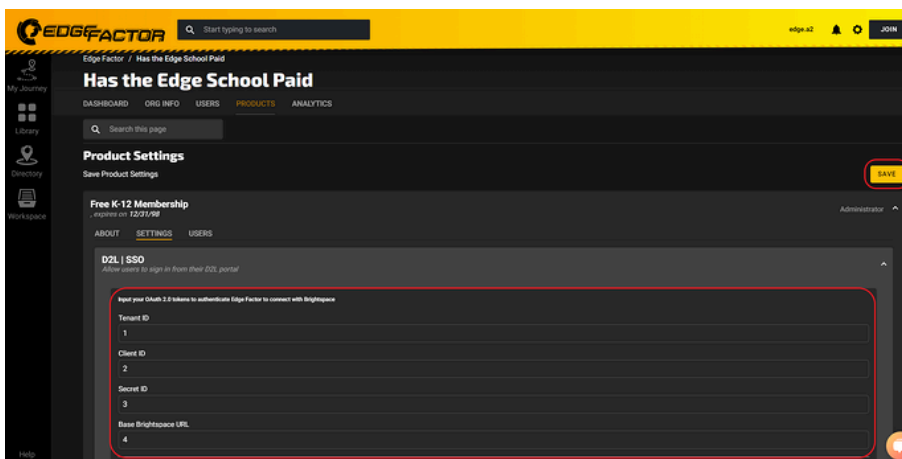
EDGEFACTOR

Start typing to search

edge.a2

JOIN

My Journey

Library

Directory

Workspace

Help

Edge Factor / Has the Edge School Paid

Has the Edge School Paid

DASHBOARD ORG INFO USERS PRODUCTS ANALYTICS

Search this page

Product Settings

Save Product Settings

SAVE

Free K-12 Membership
, expires on 12/31/98

Administrator

ABOUT SETTINGS USERS

D2L | SSO
Allow users to sign in from their D2L portal

Input your OAuth 2.0 tokens to authenticate Edge Factor to connect with Brightspace

Tenant ID

1

Client ID

2

Secret ID

3

Base Brightspace URL

4